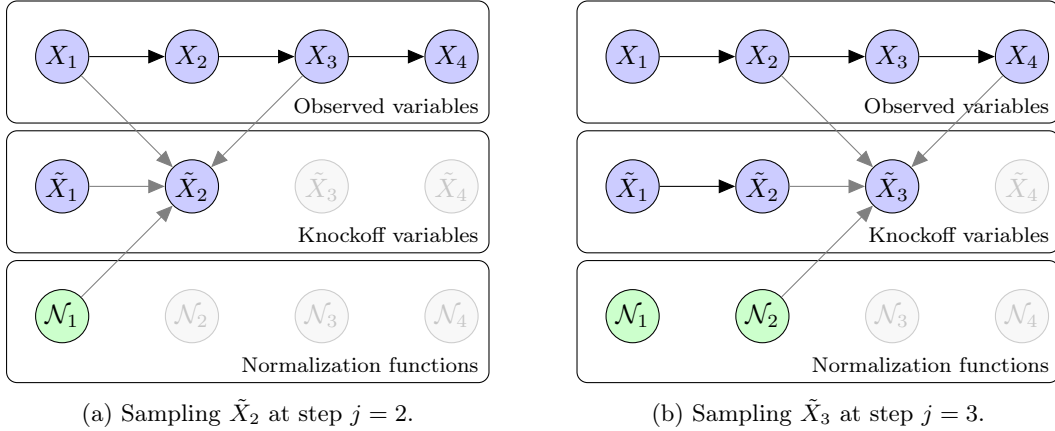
$X_1$ $X_2$ $X_3$ $X_4$
Observed variables
$\tilde{X}_1$ $\tilde{X}_2$ $\tilde{X}_3$ $\tilde{X}_4$
Knockoff variables
$\mathcal{N}_1$ $\mathcal{N}_2$ $\mathcal{N}_3$ $\mathcal{N}_4$
Normalization functions

(a) Sampling $\tilde{X}_2$ at step $j = 2$.

$X_1$ $X_2$ $X_3$ $X_4$
Observed variables
$\tilde{X}_1$ $\tilde{X}_2$ $\tilde{X}_3$ $\tilde{X}_4$
Knockoff variables
$\mathcal{N}_1$ $\mathcal{N}_2$ $\mathcal{N}_3$ $\mathcal{N}_4$
Normalization functions

(b) Sampling $\tilde{X}_3$ at step $j = 3$.